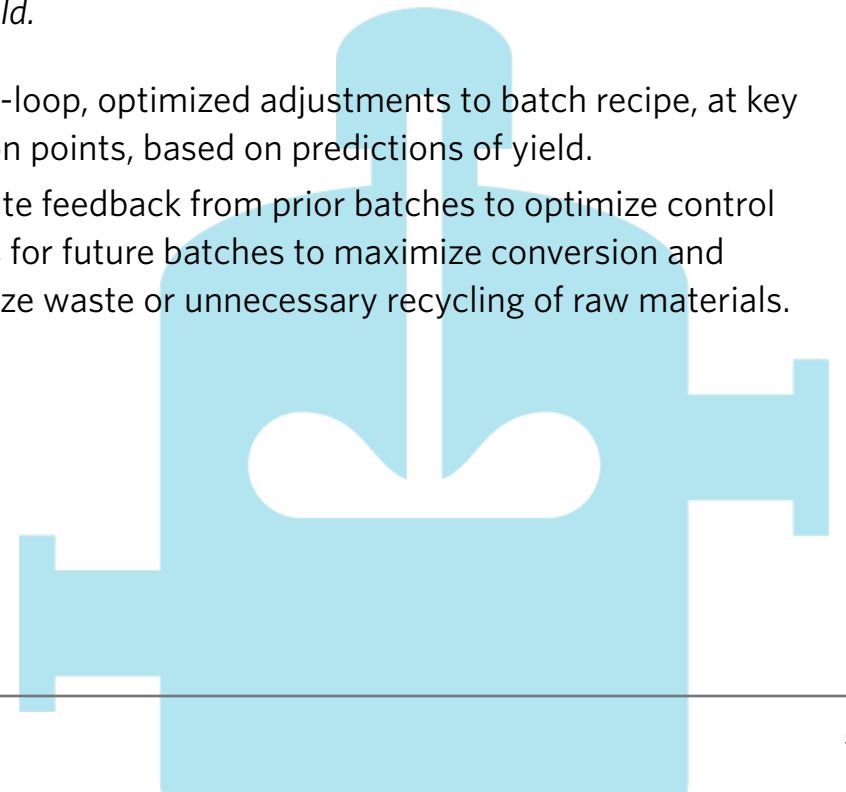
ld.

-loop, optimized adjustments to batch recipe, at key n points, based on predictions of yield.

te feedback from prior batches to optimize control for future batches to maximize conversion and ze waste or unnecessary recycling of raw materials.